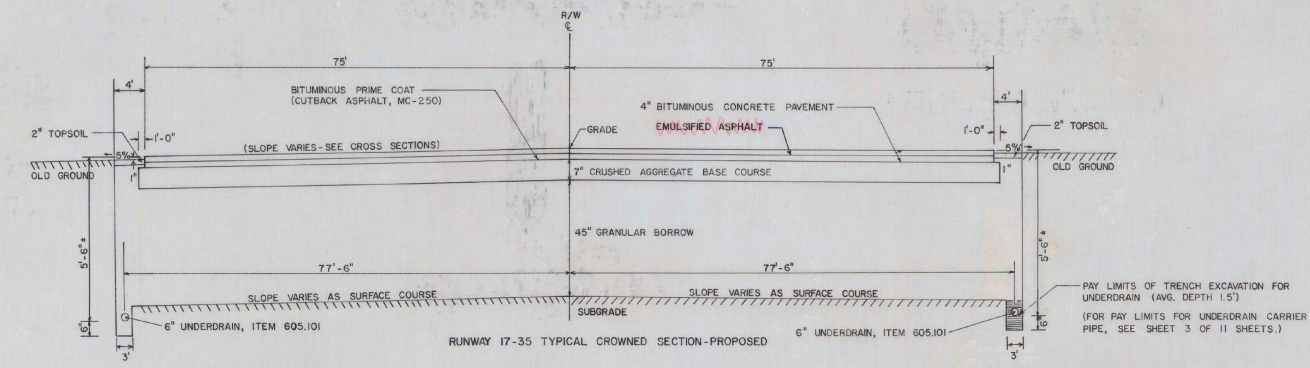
R/W
℄

75'

75'

4'

4'

BITUMINOUS PRIME COAT
(CUTBACK ASPHALT, MC-250)

4" BITUMINOUS CONCRETE PAVEMENT

2" TOPSOIL

1'-0"

GRADE

EMULSIFIED ASPHALT

1'-0"

2" TOPSOIL

5%

(SLOPE VARIES - SEE CROSS SECTIONS)

5%

OLD GROUND

1"

7" CRUSHED AGGREGATE BASE COURSE

1"

OLD GROUND

45" GRANULAR BORROW

5'-6"±

5'-6"±

77'-6"

77'-6"

PAY LIMITS OF TRENCH EXCAVATION FOR UNDERDRAIN (AVG. DEPTH 1.5')

SLOPE VARIES AS SURFACE COURSE

SLOPE VARIES AS SURFACE COURSE

(FOR PAY LIMITS FOR UNDERDRAIN CARRIER PIPE, SEE SHEET 3 OF 11 SHEETS.)

6"

6" UNDERDRAIN, ITEM 605.101

SUBGRADE

6" UNDERDRAIN, ITEM 605.101

6"

3'

RUNWAY 17-35 TYPICAL CROWNED SECTION-PROPOSED

3'